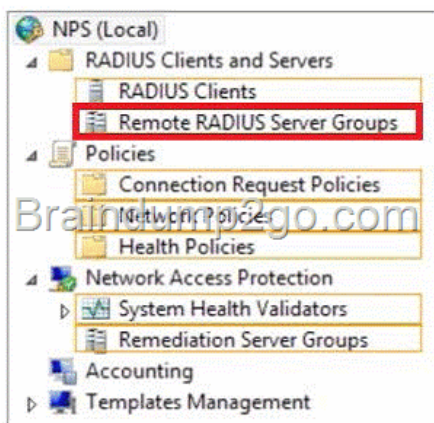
NPS (Local)
RADIUS Clients and Servers
RADIUS Clients
Remote RADIUS Server Groups
Policies
Connection Request Policies
Network Policies
Health Policies
Network Access Protection
System Health Validators
Remediation Server Groups
Accounting
Templates Management

Braindump2go.com